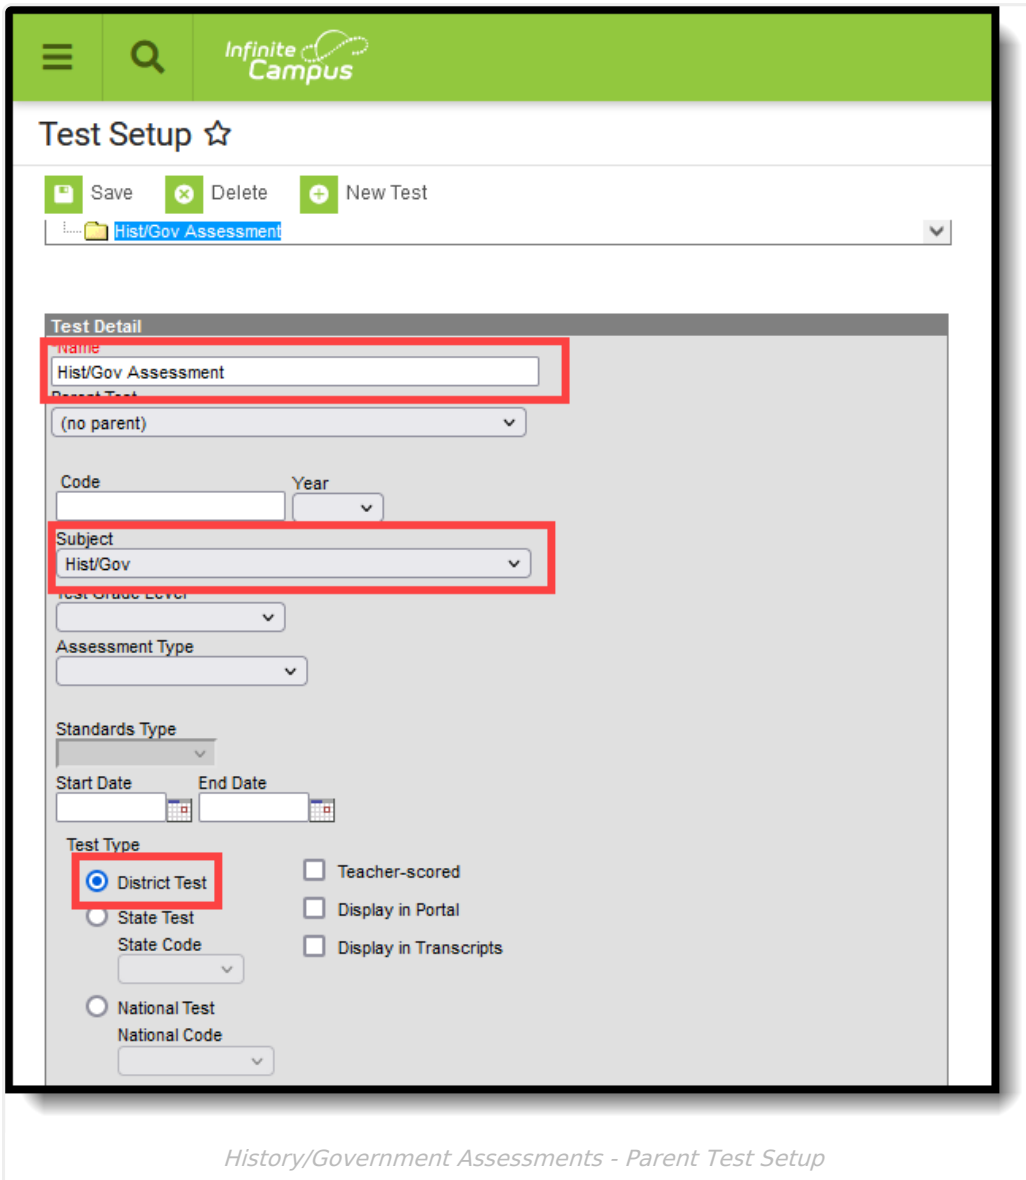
Infinite Campus

Test Setup ☆

Save Delete New Test

Hist/Gov Assessment

Test Detail

*Name

Hist/Gov Assessment

Parent Test

(no parent)

Code

Year

Subject

Hist/Gov

Test Grade Level

Assessment Type

Standards Type

Start Date

End Date

Test Type

District Test

State Test

State Code

National Test

National Code

Teacher-scored

Display in Portal

Display in Transcripts

History/Government Assessments - Parent Test Setup